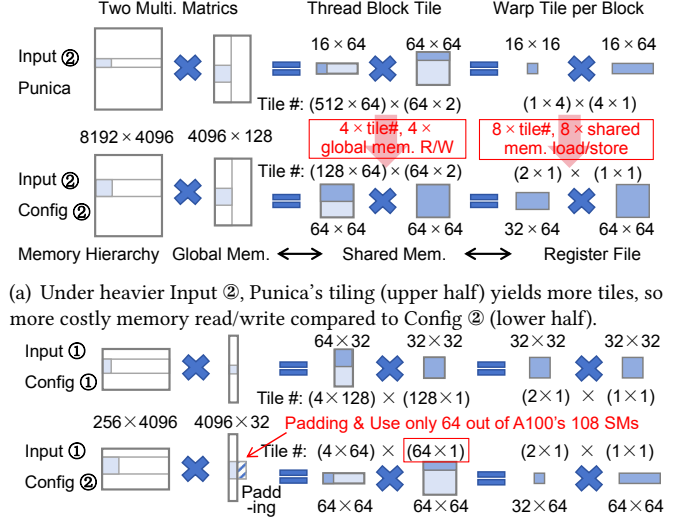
Two Multi. Matrics
Thread Block Tile
Warp Tile per Block

Input ②
Punica

$16 \times 64$
$64 \times 64$
$16 \times 16$
$16 \times 64$

Tile #: $(512 \times 64) \times (64 \times 2)$
$(1 \times 4) \times (4 \times 1)$

$8192 \times 4096$
$4096 \times 128$

$4 \times$ tile#, $4 \times$ global mem. R/W
$8 \times$ tile#, $8 \times$ shared mem. load/store

Tile #: $(128 \times 64) \times (64 \times 2)$
$(2 \times 1) \times (1 \times 1)$

Input ②
Config ②

$64 \times 64$
$64 \times 64$
$32 \times 64$
$64 \times 64$

Memory Hierarchy
Global Mem.
Shared Mem.
Register File

(a) Under heavier Input ②, Punica's tiling (upper half) yields more tiles, so more costly memory read/write compared to Config ② (lower half).

Input ①
Config ①

$64 \times 32$
$32 \times 32$
$32 \times 32$
$32 \times 32$

Tile #: $(4 \times 128) \times (128 \times 1)$
$(2 \times 1) \times (1 \times 1)$

$256 \times 4096$
$4096 \times 32$

Padding & Use only 64 out of A100's 108 SMs

Input ①
Config ②

Tile #: $(4 \times 64) \times (64 \times 1)$
$(2 \times 1) \times (1 \times 1)$

Padd -ing

$64 \times 64$
$64 \times 64$
$32 \times 64$
$64 \times 64$